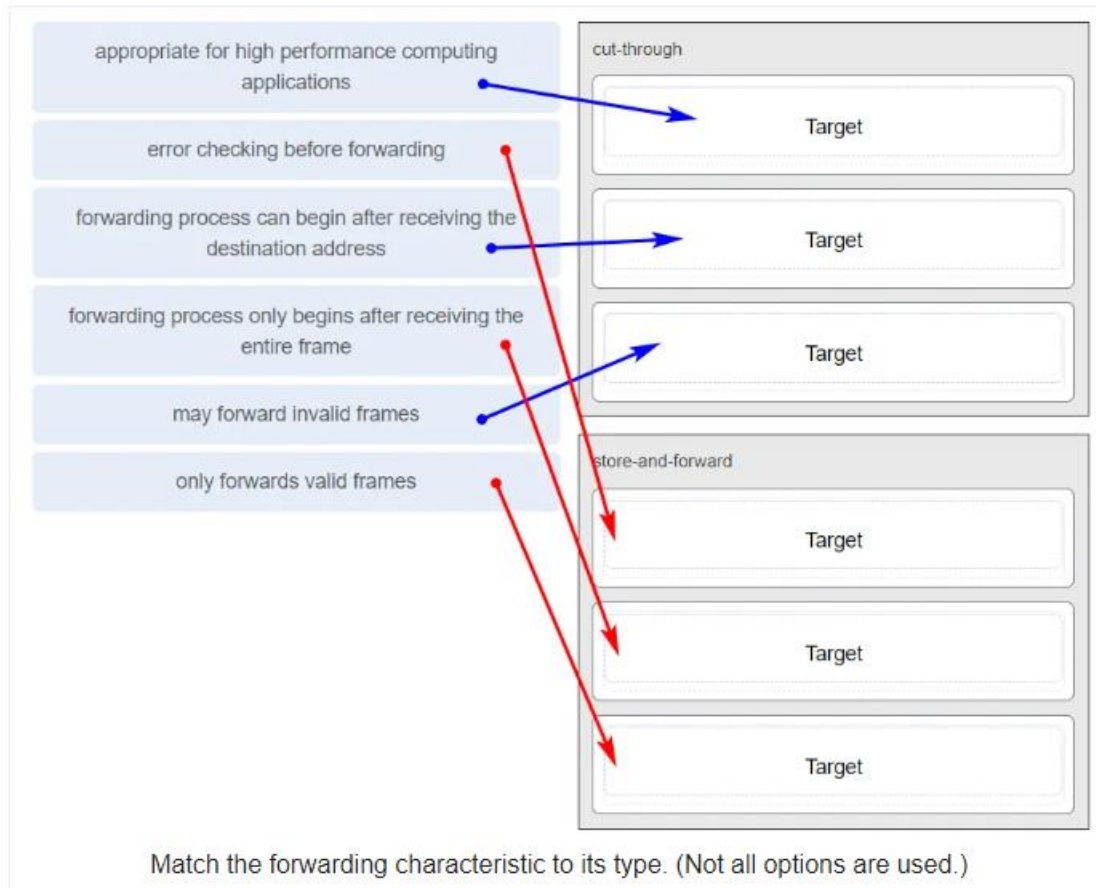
appropriate for high performance computing applications

error checking before forwarding

forwarding process can begin after receiving the destination address

forwarding process only begins after receiving the entire frame

may forward invalid frames

only forwards valid frames

cut-through

Target

Target

Target

store-and-forward

Target

Target

Target

Match the forwarding characteristic to its type. (Not all options are used.)